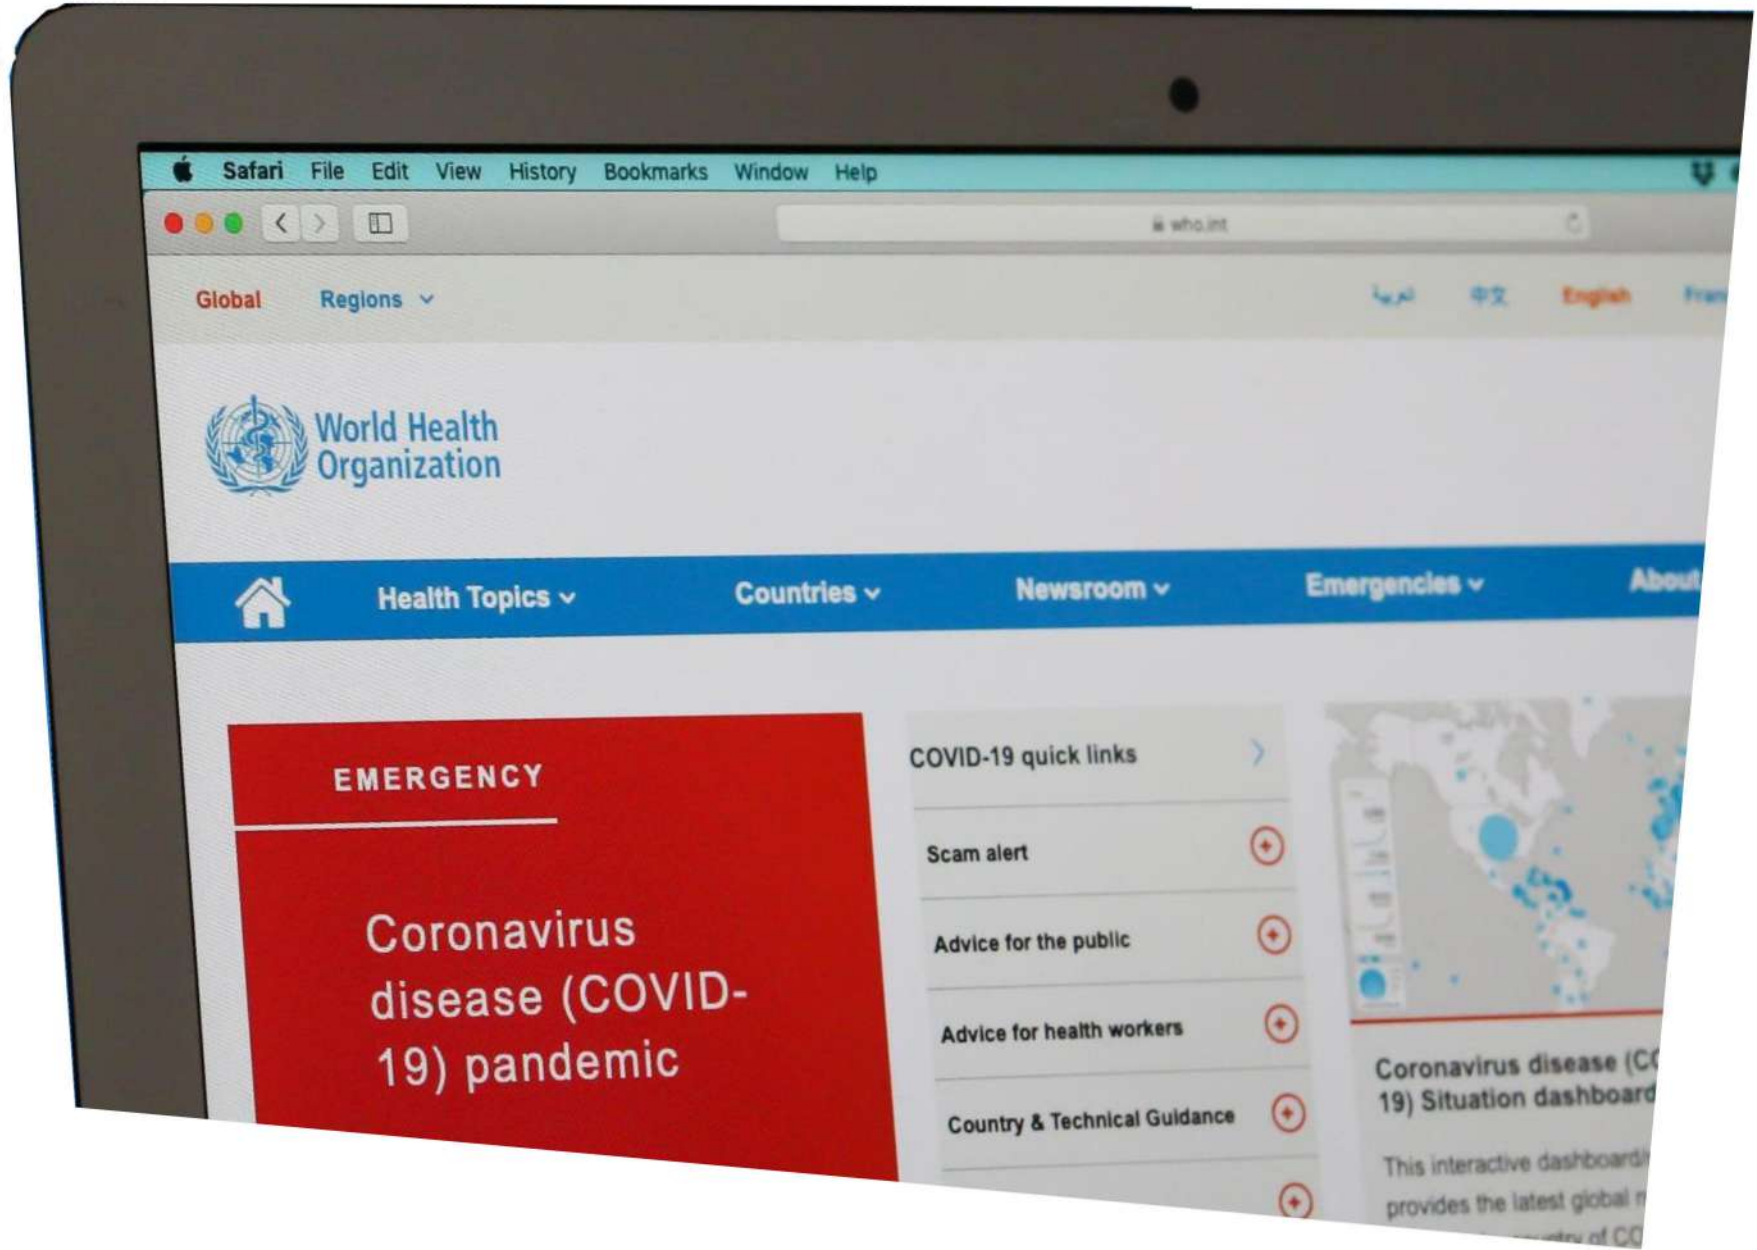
Safari File Edit View History Bookmarks Window Help

who.int

Global Regions

العربية 中文 English Fran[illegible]

World Health Organization

Health Topics Countries Newsroom Emergencies About

EMERGENCY

Coronavirus disease (COVID-19) pandemic

COVID-19 quick links

Scam alert

Advice for the public

Advice for health workers

Country & Technical Guidance

Coronavirus disease (C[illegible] 19) Situation dashboar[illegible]

This interactive dashboard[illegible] provides the latest global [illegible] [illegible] of CO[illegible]